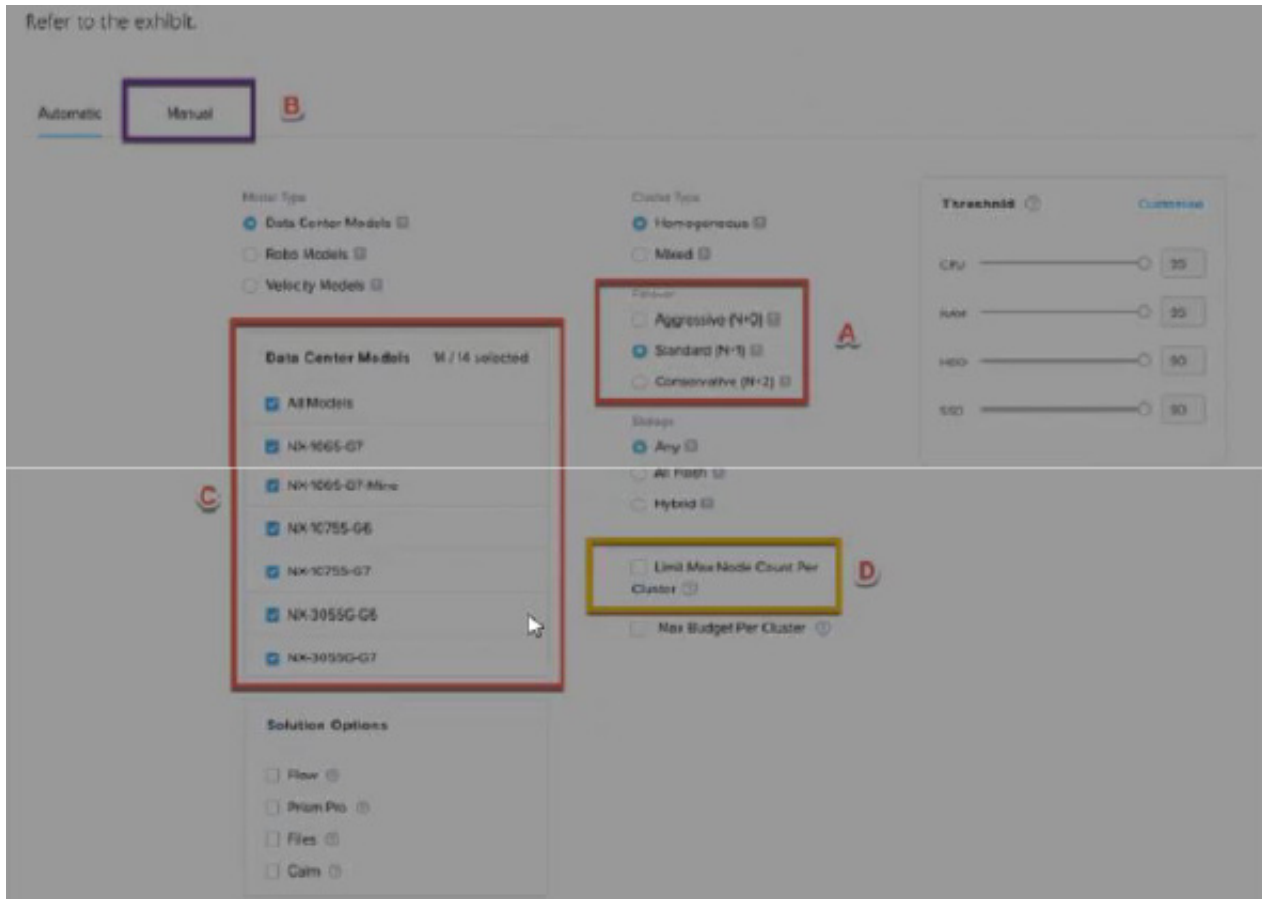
Refer to the exhibit.

Automatic

Manual

B

Model Type

Data Center Models

Robo Models

Velocity Models

Data Center Models 14 / 14 selected

All Models

NX-1065-G7

NX-1065-G7-Mine

NX-1075S-G6

NX-1075S-G7

NX-3055G-G6

NX-3055G-G7

C

Solution Options

Flow

Prism Pro

Files

Calm

Cluster Type

Homogeneous

Mixed

Failover

Aggressive (N+0)

Standard (N+1)

Conservative (N+2)

A

Storage

Any

All Flash

Hybrid

Limit Max Node Count Per Cluster

D

Max Budget Per Cluster

Threshold

Customise

CPU 95

RAM 95

HDD 90

SSD 90